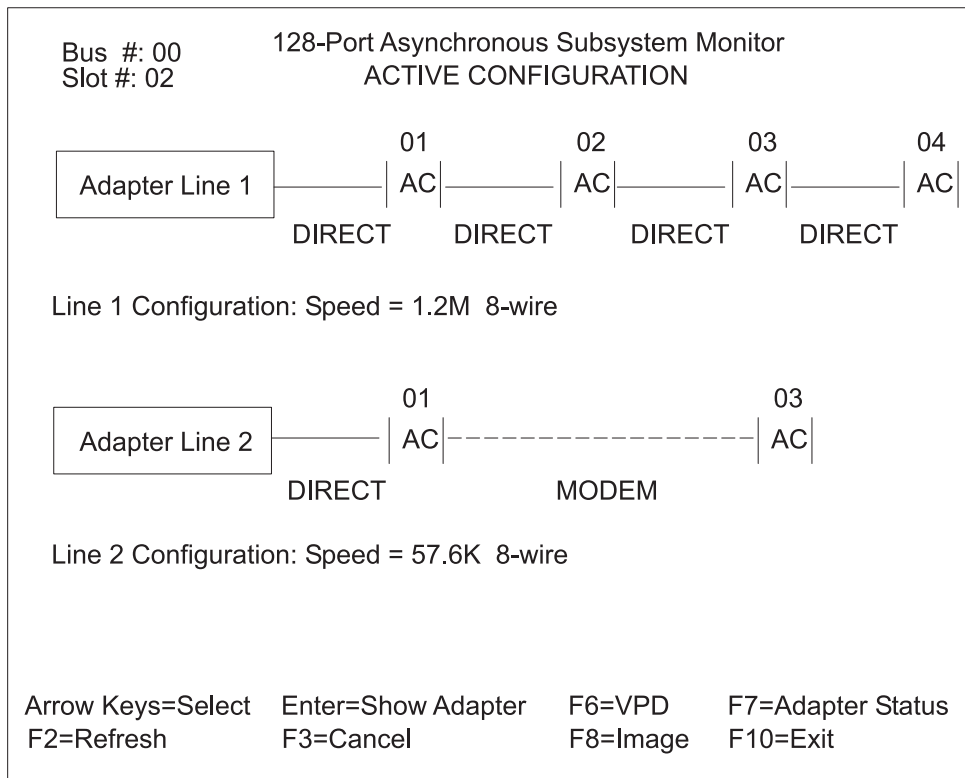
Bus #: 00
Slot #: 02

128-Port Asynchronous Subsystem Monitor
ACTIVE CONFIGURATION

Adapter Line 1

01 AC
02 AC
03 AC
04 AC

DIRECT DIRECT DIRECT DIRECT

Line 1 Configuration: Speed = 1.2M 8-wire

Adapter Line 2

01 AC
03 AC

DIRECT MODEM

Line 2 Configuration: Speed = 57.6K 8-wire

Arrow Keys=Select Enter=Show Adapter F6=VPD F7=Adapter Status
F2=Refresh F3=Cancel F8=Image F10=Exit